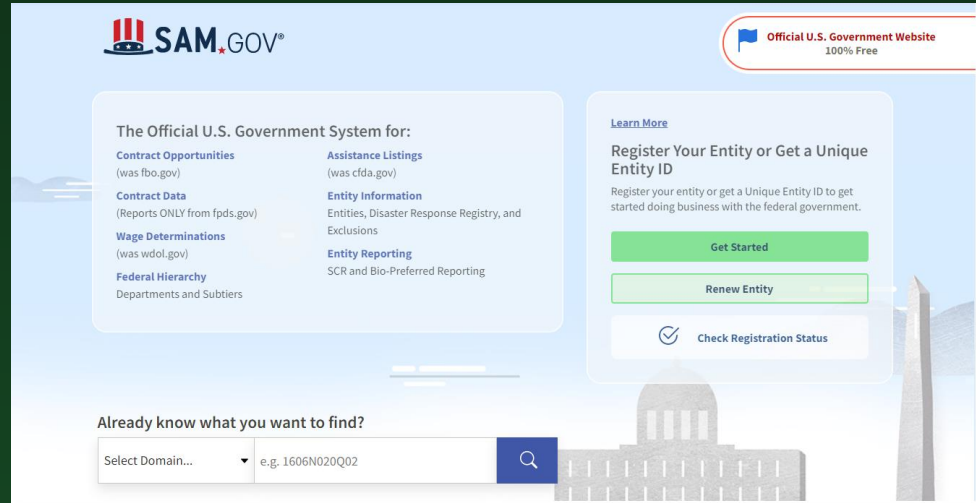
SAM.GOV®

Official U.S. Government Website
100% Free

The Official U.S. Government System for:

Contract Opportunities
(was fbo.gov)

Contract Data
(Reports ONLY from fpds.gov)

Wage Determinations
(was wdol.gov)

Federal Hierarchy
Departments and Subtiers

Assistance Listings
(was cfda.gov)

Entity Information
Entities, Disaster Response Registry, and Exclusions

Entity Reporting
SCR and Bio-Preferred Reporting

Learn More

Register Your Entity or Get a Unique Entity ID

Register your entity or get a Unique Entity ID to get started doing business with the federal government.

Get Started

Renew Entity

Check Registration Status

Already know what you want to find?

Select Domain...

e.g. 1606N020Q02